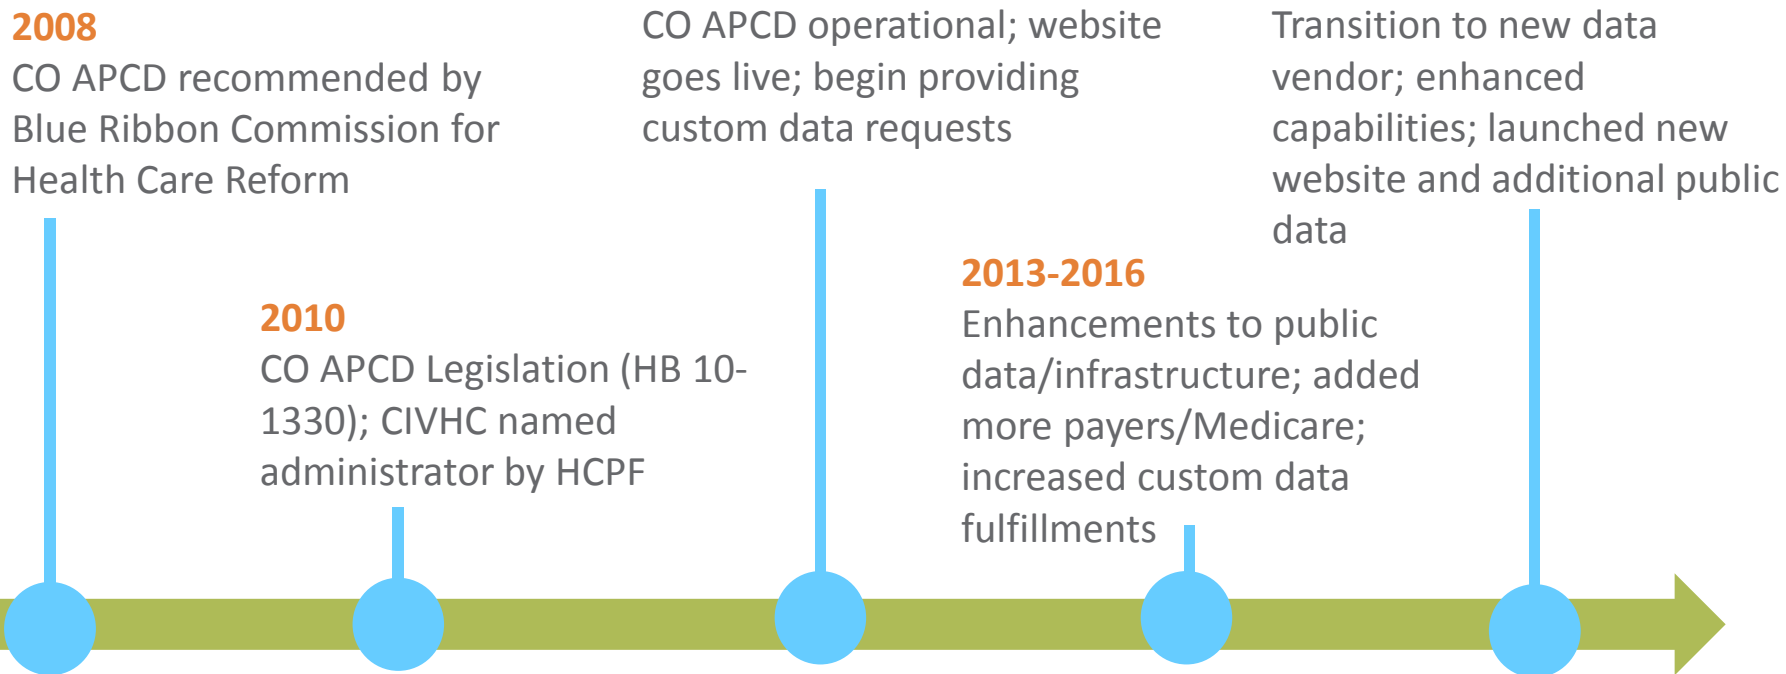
2008
CO APCD recommended by Blue Ribbon Commission for Health Care Reform

CO APCD operational; website goes live; begin providing custom data requests

Transition to new data vendor; enhanced capabilities; launched new website and additional public data

2010
CO APCD Legislation (HB 10-1330); CIVHC named administrator by HCPF

2013-2016
Enhancements to public data/infrastructure; added more payers/Medicare; increased custom data fulfillments